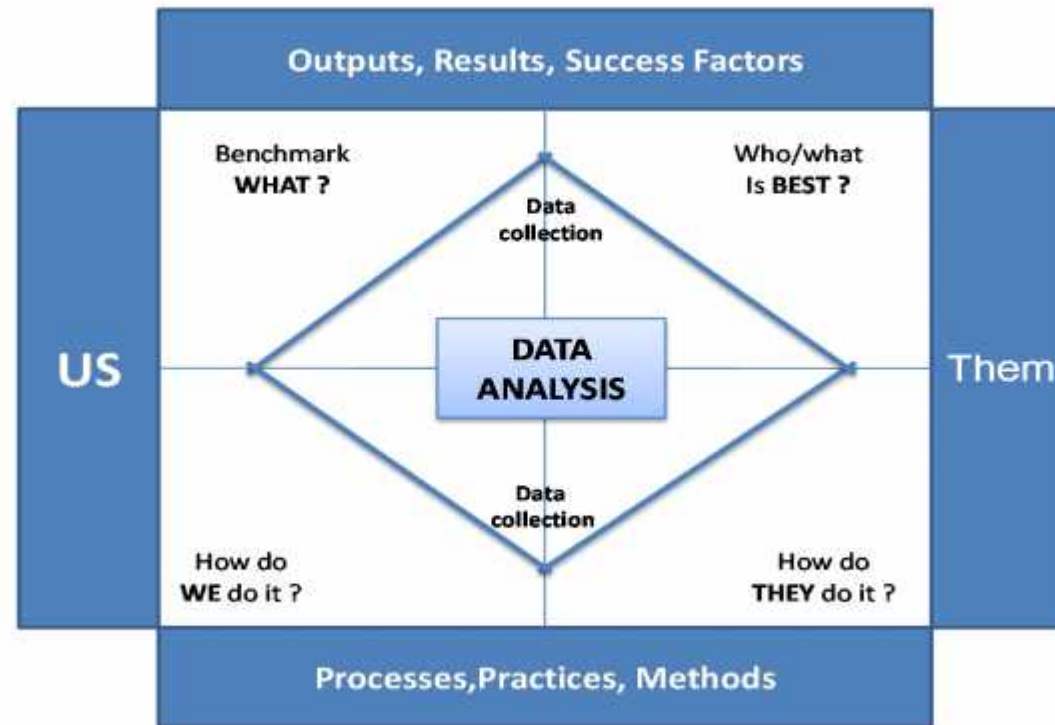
Outputs, Results, Success Factors

US

Benchmark
WHAT ?

Who/what
Is BEST ?

Data
collection

DATA
ANALYSIS

Them

Data
collection

How do
WE do it ?

How do
THEY do it ?

Processes,Practices, Methods